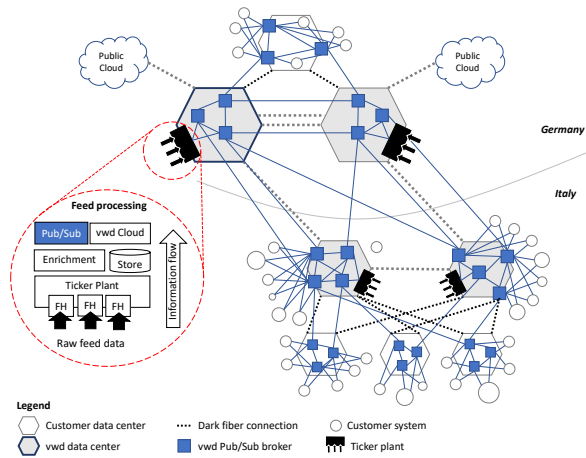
Public Cloud

Public Cloud

Germany

Italy

Feed processing

Pub/Sub

vwd Cloud

Enrichment

Store

Ticker Plant

FH

FH

FH

Information flow

Raw feed data

Legend

Customer data center

Dark fiber connection

Customer system

vwd data center

vwd Pub/Sub broker

Ticker plant